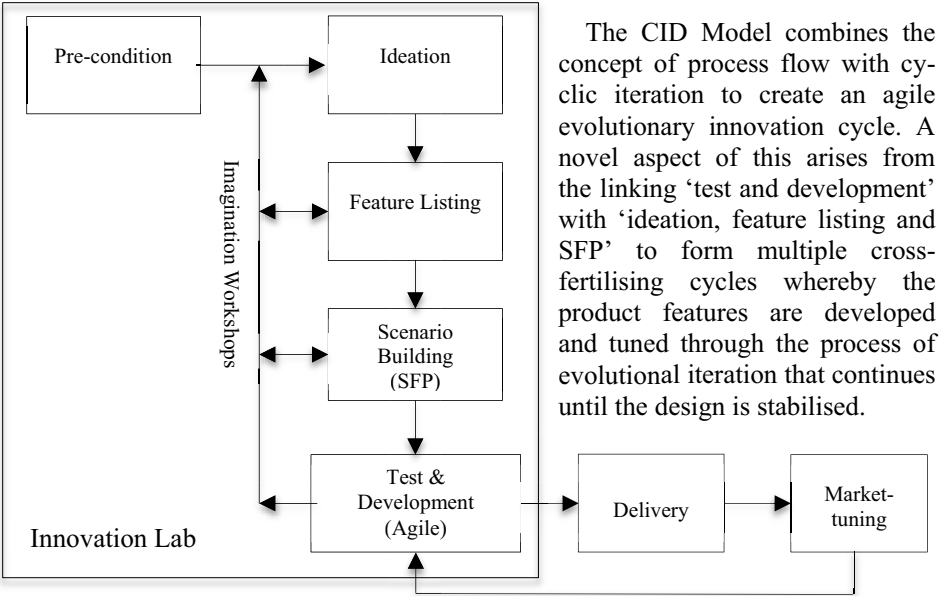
Pre-condition

Ideation

Imagination Workshops

Feature Listing

Scenario Building (SFP)

Test & Development (Agile)

Innovation Lab

Delivery

Market-tuning

The CID Model combines the concept of process flow with cyclic iteration to create an agile evolutionary innovation cycle. A novel aspect of this arises from the linking 'test and development' with 'ideation, feature listing and SFP' to form multiple cross-fertilising cycles whereby the product features are developed and tuned through the process of evolutional iteration that continues until the design is stabilised.